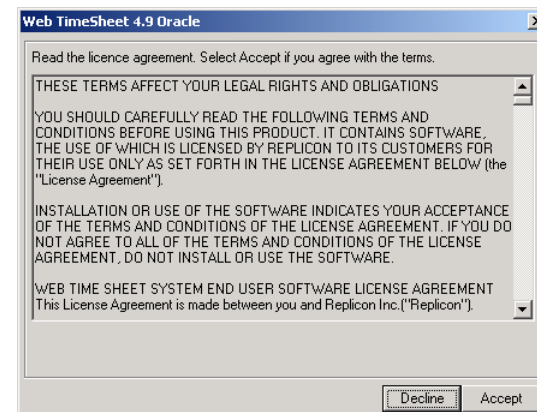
Web TimeSheet 4.9 Oracle

Read the licence agreement. Select Accept if you agree with the terms.

THESE TERMS AFFECT YOUR LEGAL RIGHTS AND OBLIGATIONS

YOU SHOULD CAREFULLY READ THE FOLLOWING TERMS AND CONDITIONS BEFORE USING THIS PRODUCT. IT CONTAINS SOFTWARE, THE USE OF WHICH IS LICENSED BY REPLICON TO ITS CUSTOMERS FOR THEIR USE ONLY AS SET FORTH IN THE LICENSE AGREEMENT BELOW (the "License Agreement").

INSTALLATION OR USE OF THE SOFTWARE INDICATES YOUR ACCEPTANCE OF THE TERMS AND CONDITIONS OF THE LICENSE AGREEMENT. IF YOU DO NOT AGREE TO ALL OF THE TERMS AND CONDITIONS OF THE LICENSE AGREEMENT, DO NOT INSTALL OR USE THE SOFTWARE.

WEB TIME SHEET SYSTEM END USER SOFTWARE LICENSE AGREEMENT
This License Agreement is made between you and Replicon Inc.("Replicon").

Decline Accept